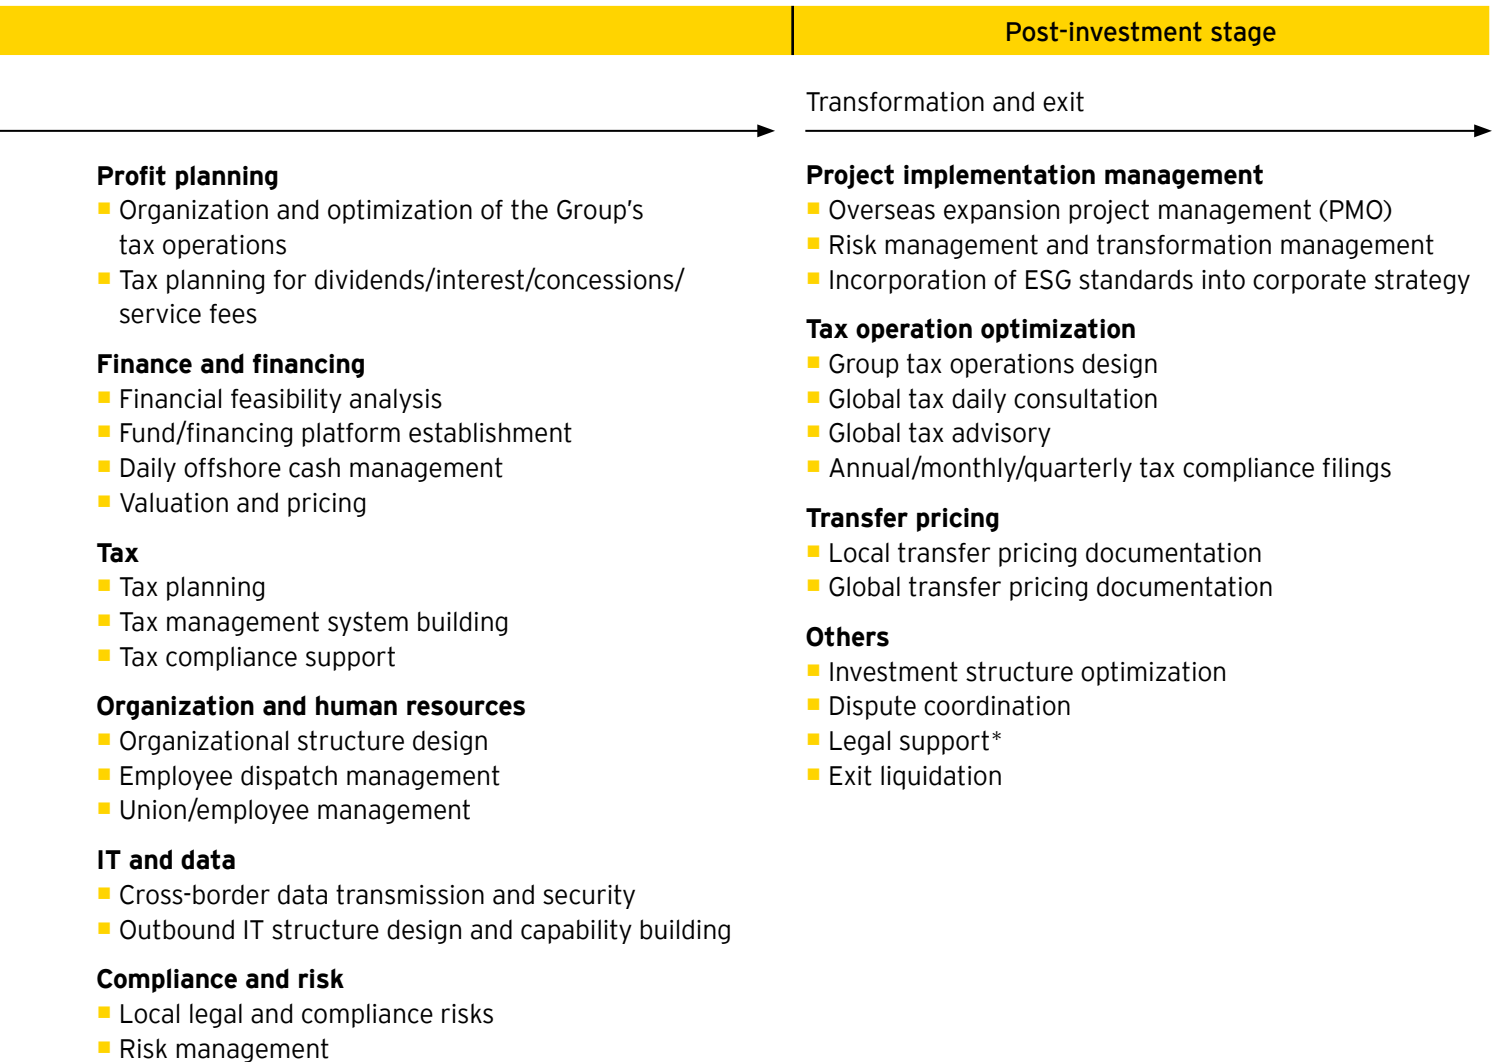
Post-investment stage

Transformation and exit

Profit planning
- Organization and optimization of the Group's tax operations
- Tax planning for dividends/interest/concessions/ service fees

Finance and financing
- Financial feasibility analysis
- Fund/financing platform establishment
- Daily offshore cash management
- Valuation and pricing

Tax
- Tax planning
- Tax management system building
- Tax compliance support

Organization and human resources
- Organizational structure design
- Employee dispatch management
- Union/employee management

IT and data
- Cross-border data transmission and security
- Outbound IT structure design and capability building

Compliance and risk
- Local legal and compliance risks
- Risk management

Project implementation management
- Overseas expansion project management (PMO)
- Risk management and transformation management
- Incorporation of ESG standards into corporate strategy

Tax operation optimization
- Group tax operations design
- Global tax daily consultation
- Global tax advisory
- Annual/monthly/quarterly tax compliance filings

Transfer pricing
- Local transfer pricing documentation
- Global transfer pricing documentation

Others
- Investment structure optimization
- Dispute coordination
- Legal support*
- Exit liquidation